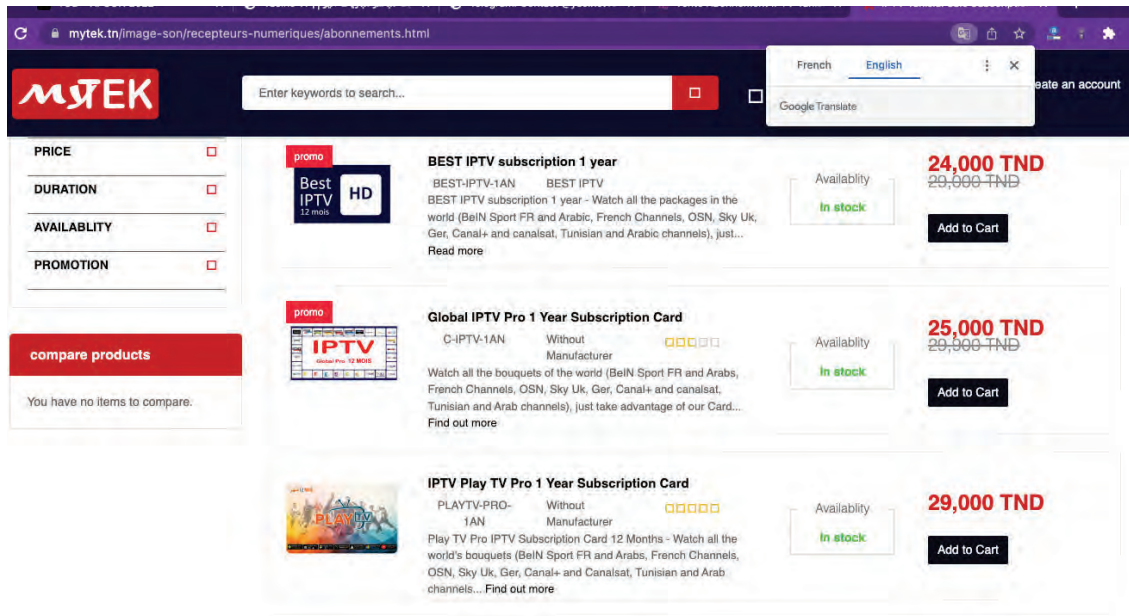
mytek.tn/image-son/recepteurs-numeriques/abonnements.html

French English

Google Translate

MYTEK

Enter keywords to search...

eate an account

PRICE

DURATION

AVAILABLITY

PROMOTION

compare products

You have no items to compare.

promo

Best IPTV 12 mois HD

BEST IPTV subscription 1 year

BEST-IPTV-1AN BEST IPTV

BEST IPTV subscription 1 year - Watch all the packages in the world (BeIN Sport FR and Arabic, French Channels, OSN, Sky Uk, Ger, Canal+ and canalsat, Tunisian and Arabic channels), just...

Read more

Availabity

In stock

24,000 TND

29,000 TND

Add to Cart

promo

IPTV Global Pro 12 MOIS

Global IPTV Pro 1 Year Subscription Card

C-IPTV-1AN Without Manufacturer

Watch all the bouquets of the world (BeIN Sport FR and Arabs, French Channels, OSN, Sky Uk, Ger, Canal+ and canalsat, Tunisian and Arab channels), just take advantage of our Card...

Find out more

Availabity

In stock

25,000 TND

29,000 TND

Add to Cart

PLAY TV

IPTV Play TV Pro 1 Year Subscription Card

PLAYTV-PRO-1AN Without Manufacturer

Play TV Pro IPTV Subscription Card 12 Months - Watch all the world's bouquets (BeIN Sport FR and Arabs, French Channels, OSN, Sky Uk, Ger, Canal+ and Canalsat, Tunisian and Arab channels... Find out more

Availabity

In stock

29,000 TND

Add to Cart